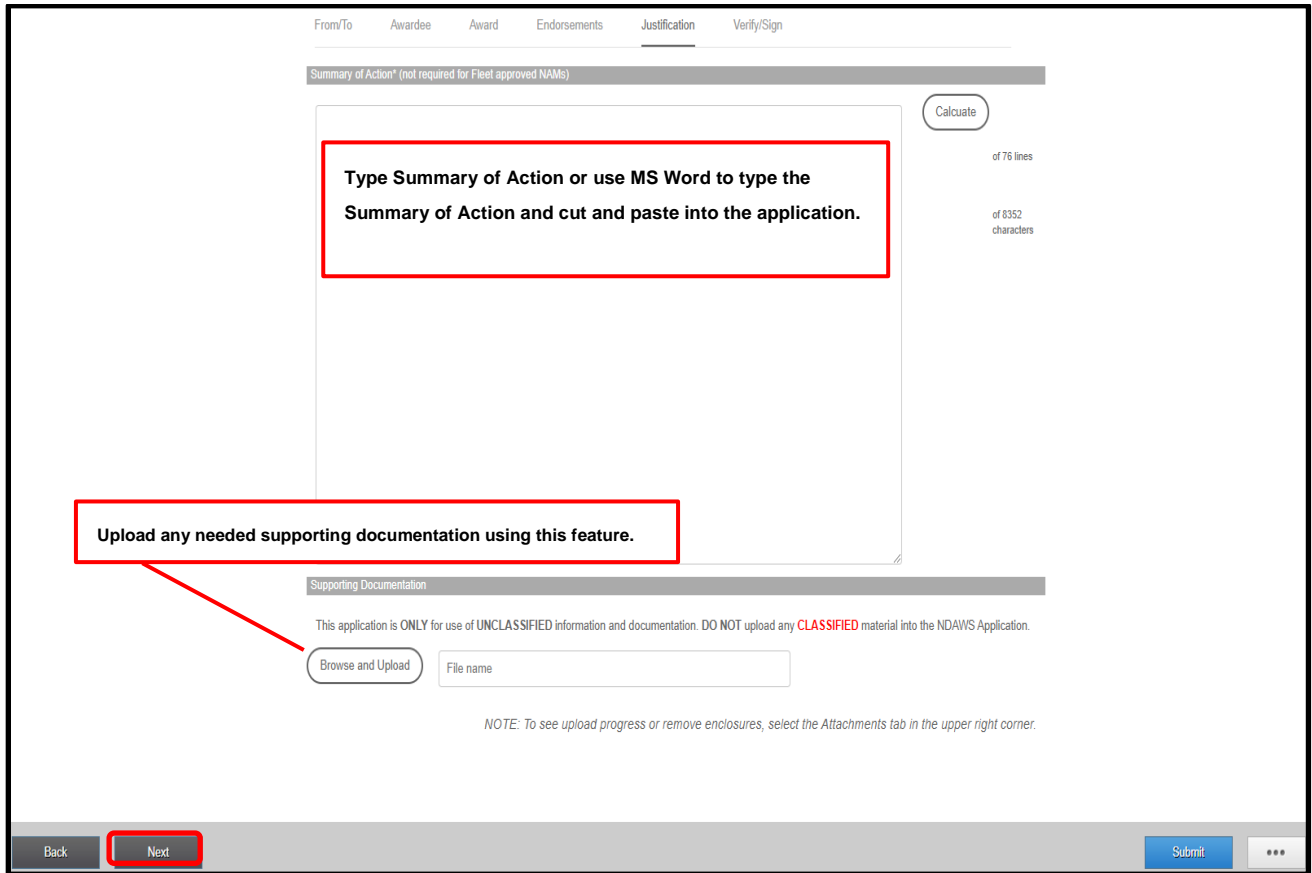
From/To Awardee Award Endorsements Justification Verify/Sign

Summary of Action* (not required for Fleet approved NAMs)

Calcuate

of 76 lines

of 8352 characters

Type Summary of Action or use MS Word to type the Summary of Action and cut and paste into the application.

Upload any needed supporting documentation using this feature.

Supporting Documentation

This application is ONLY for use of UNCLASSIFIED information and documentation. DO NOT upload any CLASSIFIED material into the NDAWS Application.

Browse and Upload

File name

NOTE: To see upload progress or remove enclosures, select the Attachments tab in the upper right corner.

Back

Next

Submit

•••